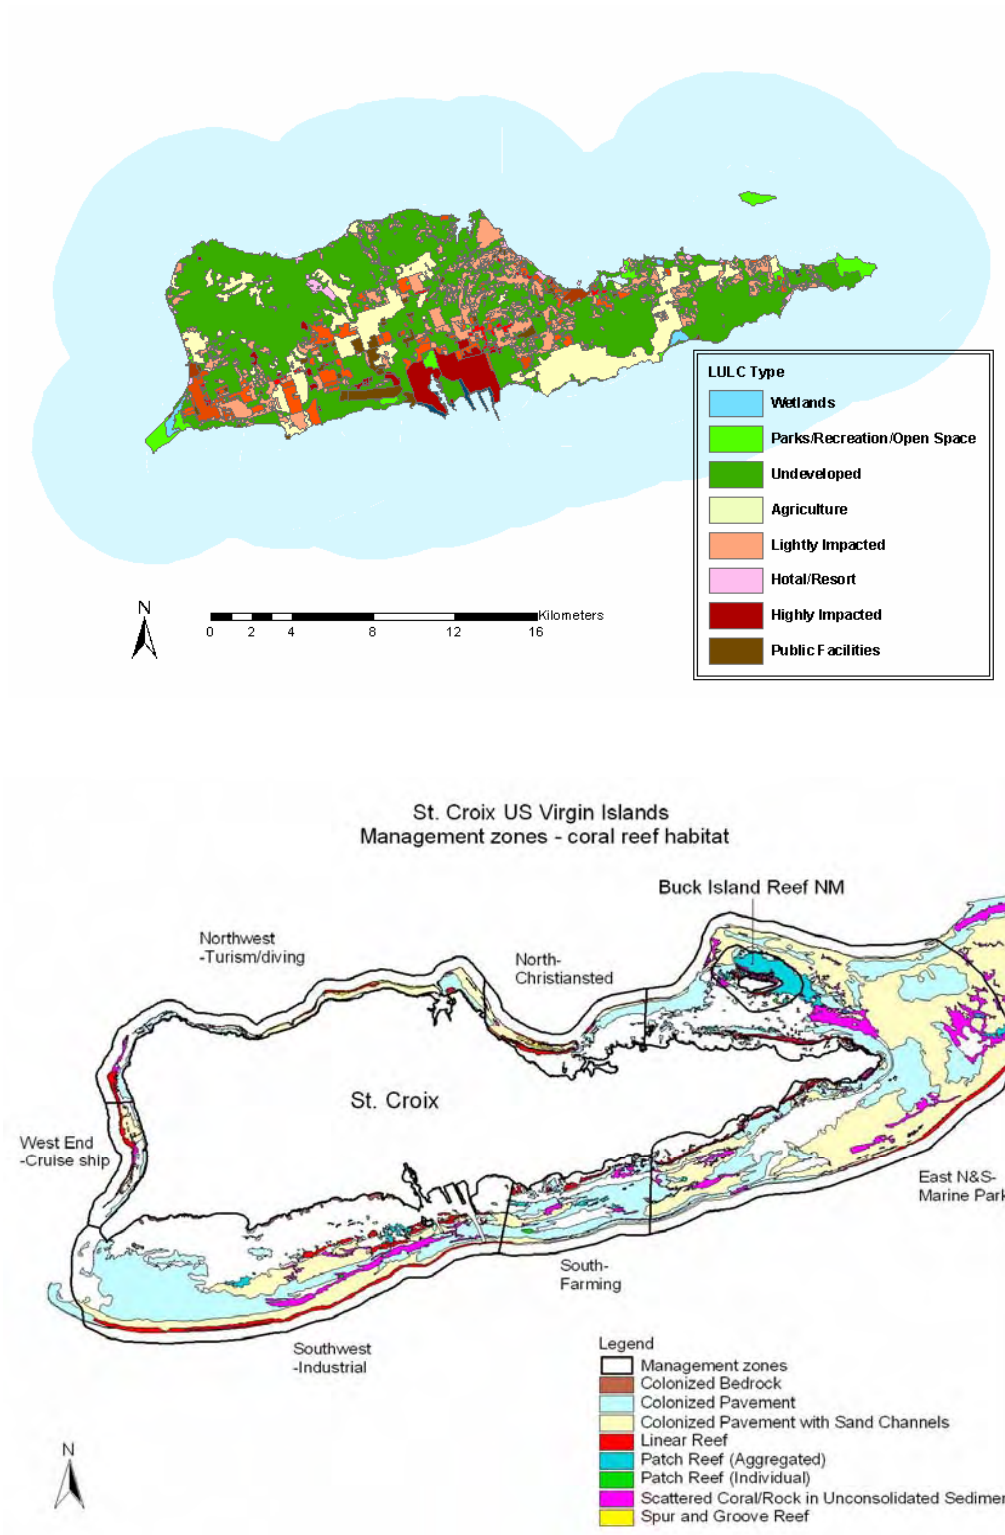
LULC Type
Wetlands
Parks/Recreation/Open Space
Undeveloped
Agriculture
Lightly Impacted
Hotal/Resort
Highly Impacted
Public Facilities

N
0 2 4 8 12 16 Kilometers

St. Croix US Virgin Islands
Management zones - coral reef habitat

Buck Island Reef NM

Northwest
-Turism/diving

North-
Christiansted

St. Croix

West End
-Cruise ship

East N&S-
Marine Park

South-
Farming

Southwest
-Industrial

Legend
Management zones
Colonized Bedrock
Colonized Pavement
Colonized Pavement with Sand Channels
Linear Reef
Patch Reef (Aggregated)
Patch Reef (Individual)
Scattered Coral/Rock in Unconsolidated Sedime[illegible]
Spur and Groove Reef

N